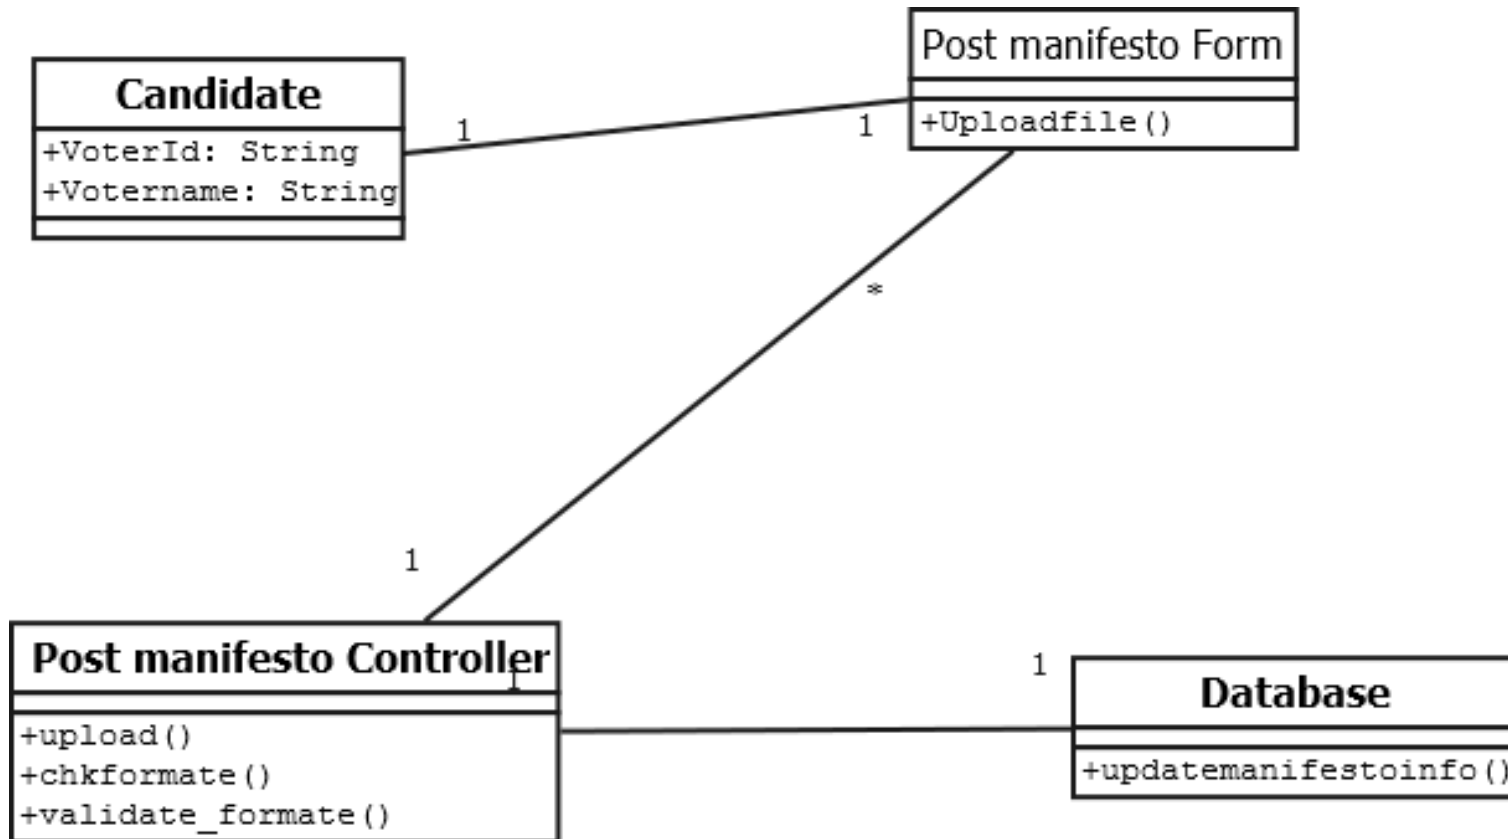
Candidate

+VoterId: String
+Votername: String

Post manifesto Form

+Uploadfile()

1

1

*

1

Post manifesto Controller

+upload()
+chkformate()
+validate_formate()

1

1

Database

+updatemanifestoinfo()